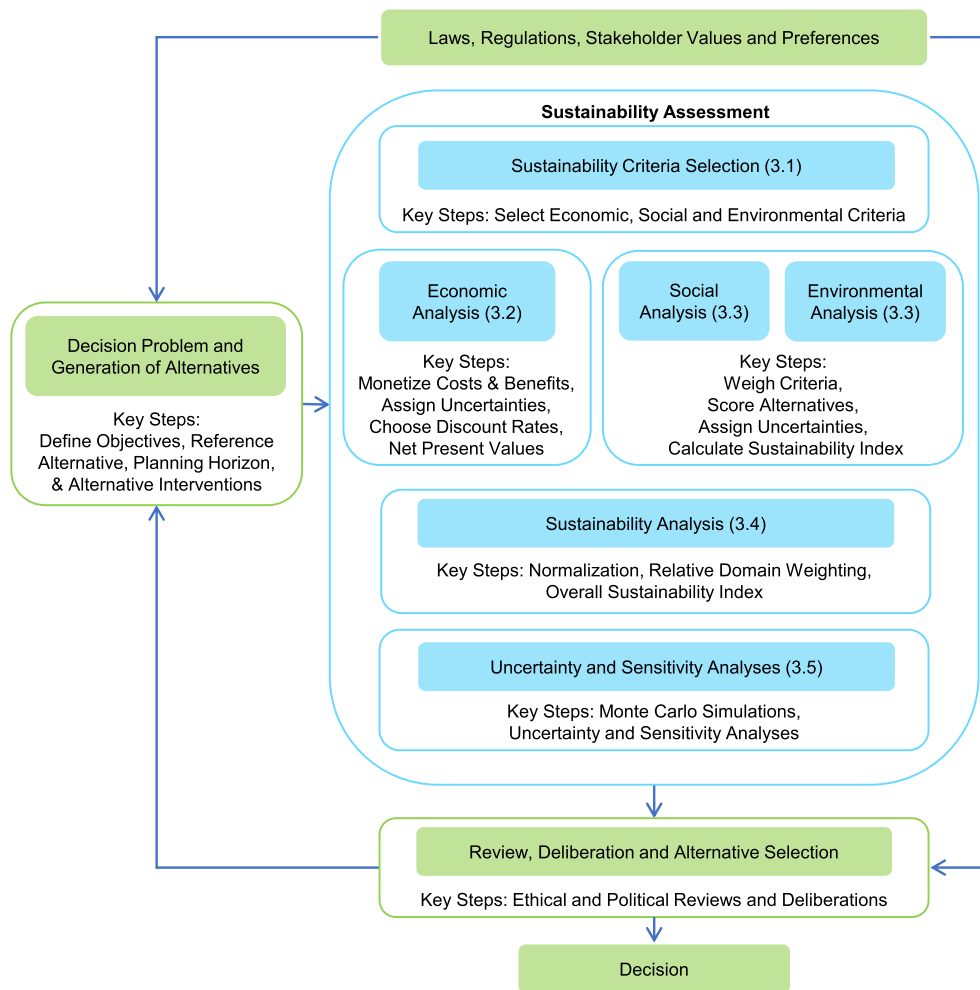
Laws, Regulations, Stakeholder Values and Preferences

Decision Problem and Generation of Alternatives

Key Steps:
Define Objectives, Reference Alternative, Planning Horizon, & Alternative Interventions

Sustainability Assessment

Sustainability Criteria Selection (3.1)

Key Steps: Select Economic, Social and Environmental Criteria

Economic Analysis (3.2)

Key Steps:
Monetize Costs & Benefits,
Assign Uncertainties,
Choose Discount Rates,
Net Present Values

Social Analysis (3.3)

Environmental Analysis (3.3)

Key Steps:
Weigh Criteria,
Score Alternatives,
Assign Uncertainties,
Calculate Sustainability Index

Sustainability Analysis (3.4)

Key Steps: Normalization, Relative Domain Weighting, Overall Sustainability Index

Uncertainty and Sensitivity Analyses (3.5)

Key Steps: Monte Carlo Simulations, Uncertainty and Sensitivity Analyses

Review, Deliberation and Alternative Selection

Key Steps: Ethical and Political Reviews and Deliberations

Decision